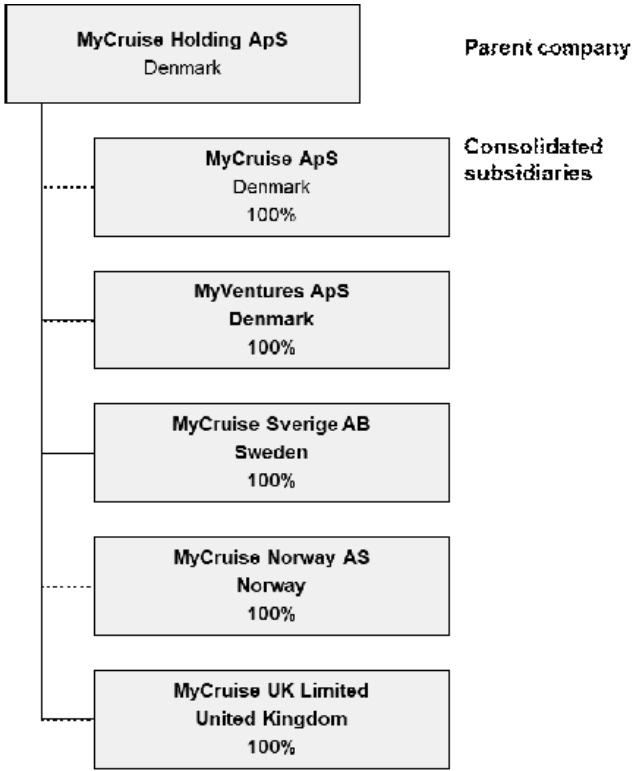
MyCruise Holding ApS
Denmark

Parent company

Consolidated subsidiaries

MyCruise ApS
Denmark
100%

MyVentures ApS
Denmark
100%

MyCruise Sverige AB
Sweden
100%

MyCruise Norway AS
Norway
100%

MyCruise UK Limited
United Kingdom
100%